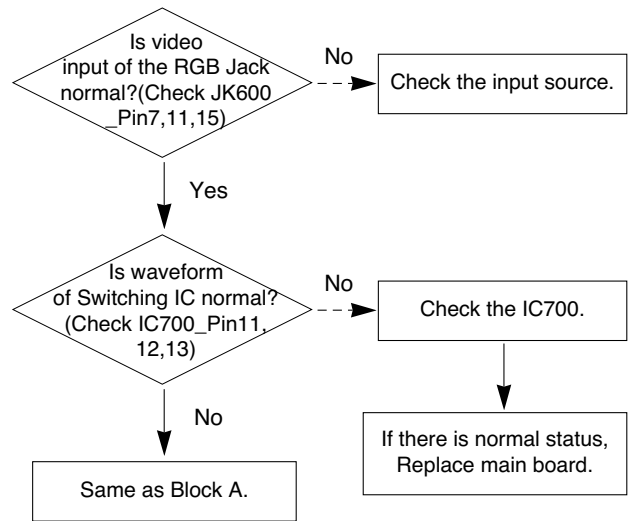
Is video input of the RGB Jack normal?(Check JK600 _Pin7,11,15)

No

Check the input source.

Yes

Is waveform of Switching IC normal? (Check IC700_Pin11, 12,13)

No

Check the IC700.

No

If there is normal status, Replace main board.

Same as Block A.